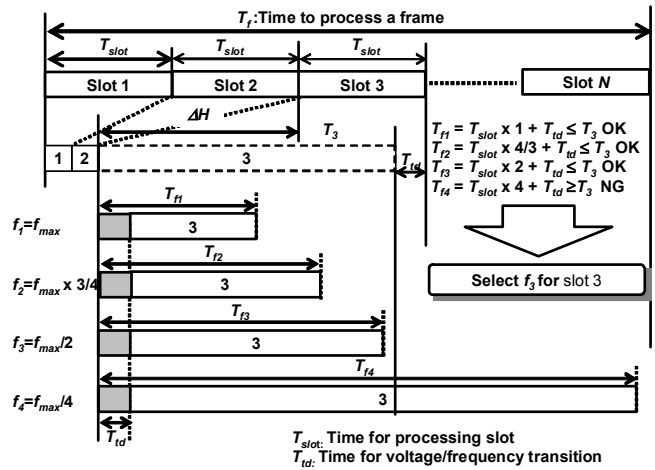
$T_f$:Time to process a frame

$T_{slot}$ $T_{slot}$ $T_{slot}$

Slot 1 | Slot 2 | Slot 3 | Slot $N$

$\Delta H$

$T_3$

1 | 2 | 3

$T_{td}$

$T_{f1} = T_{slot} \times 1 + T_{td} \leq T_3$ OK
$T_{f2} = T_{slot} \times 4/3 + T_{td} \leq T_3$ OK
$T_{f3} = T_{slot} \times 2 + T_{td} \leq T_3$ OK
$T_{f4} = T_{slot} \times 4 + T_{td} \geq T_3$ NG

Select $f_3$ for slot 3

$T_{f1}$
$f_1 = f_{max}$ 3

$T_{f2}$
$f_2 = f_{max} \times 3/4$ 3

$T_{f3}$
$f_3 = f_{max}/2$ 3

$T_{f4}$
$f_4 = f_{max}/4$ 3

$T_{td}$

$T_{slot}$: Time for processing slot
$T_{td}$: Time for voltage/frequency transition